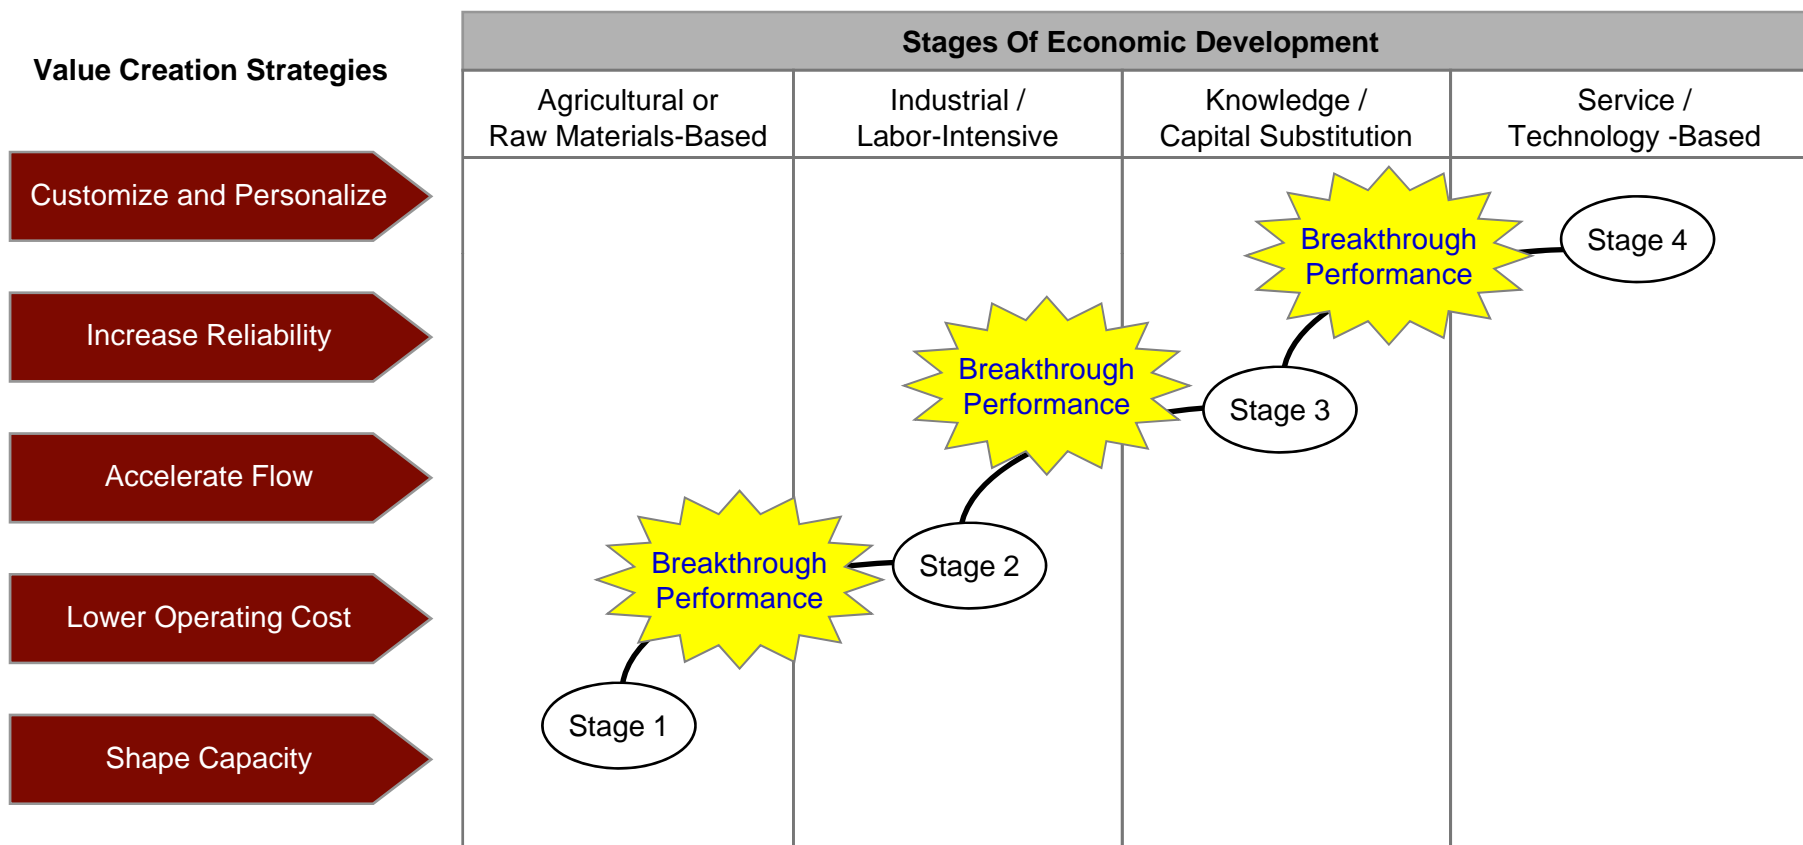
Value Creation Strategies

Customize and Personalize

Increase Reliability

Accelerate Flow

Lower Operating Cost

Shape Capacity

| Stages Of Economic Development | | | |
|---|---|---|---|
| Agricultural or Raw Materials-Based | Industrial / Labor-Intensive | Knowledge / Capital Substitution | Service / Technology -Based |

Breakthrough Performance

Stage 4

Breakthrough Performance

Stage 3

Breakthrough Performance

Stage 2

Stage 1